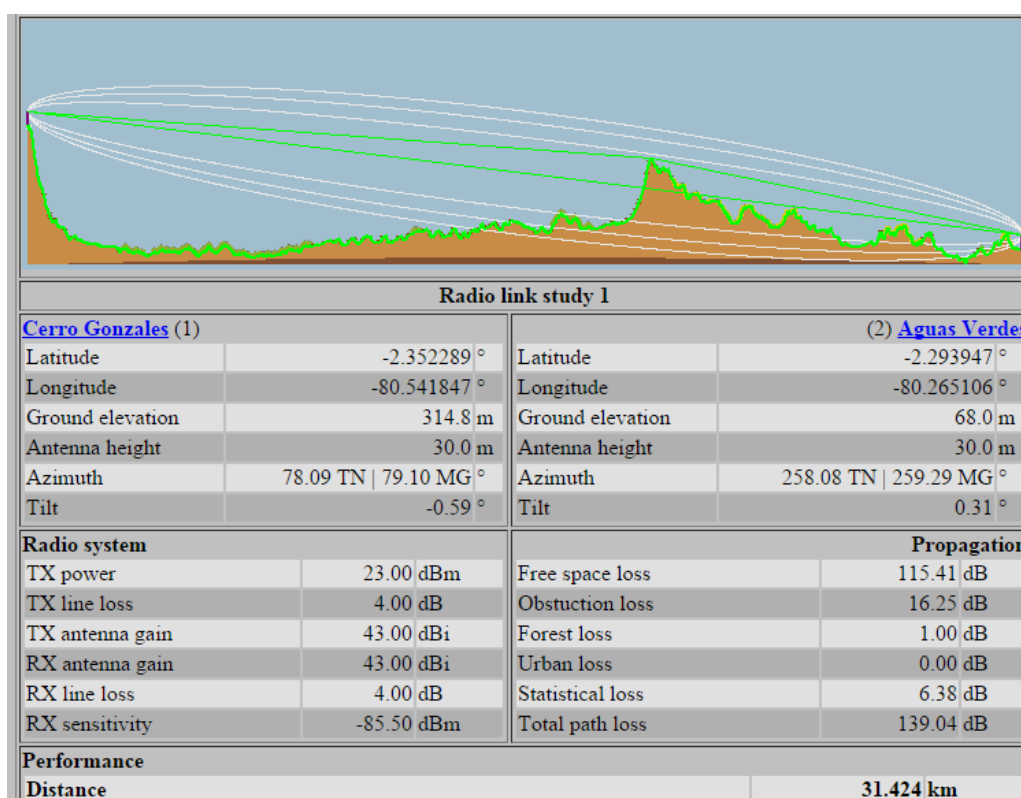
Radio link study 1

| Cerro Gonzales (1) | |
|---|---|
| Latitude | -2.352289 ° |
| Longitude | -80.541847 ° |
| Ground elevation | 314.8 m |
| Antenna height | 30.0 m |
| Azimuth | 78.09 TN \| 79.10 MG ° |
| Tilt | -0.59 ° |

| (2) Aguas Verde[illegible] | |
|---|---|
| Latitude | -2.293947 ° |
| Longitude | -80.265106 ° |
| Ground elevation | 68.0 m |
| Antenna height | 30.0 m |
| Azimuth | 258.08 TN \| 259.29 MG ° |
| Tilt | 0.31 ° |

| Radio system | | |
|---|---|---|
| TX power | 23.00 | dBm |
| TX line loss | 4.00 | dB |
| TX antenna gain | 43.00 | dBi |
| RX antenna gain | 43.00 | dBi |
| RX line loss | 4.00 | dB |
| RX sensitivity | -85.50 | dBm |

| Propagatio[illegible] | | |
|---|---|---|
| Free space loss | 115.41 | dB |
| Obstuction loss | 16.25 | dB |
| Forest loss | 1.00 | dB |
| Urban loss | 0.00 | dB |
| Statistical loss | 6.38 | dB |
| Total path loss | 139.04 | dB |

Performance

| Distance | 31.424 | km |
|---|---|---|